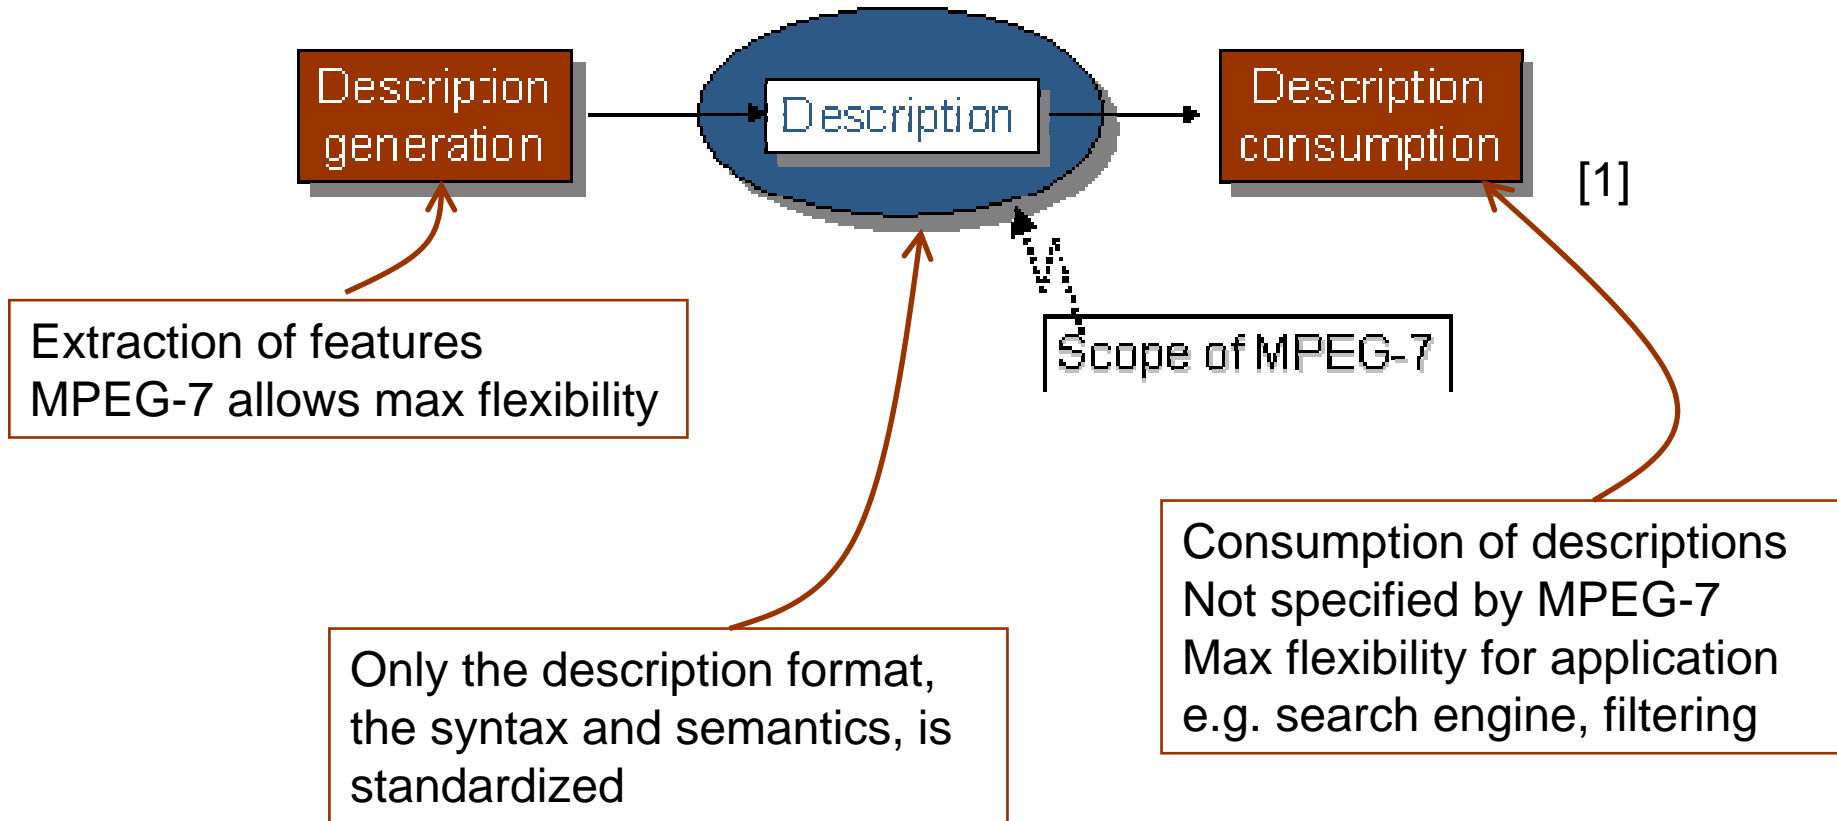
Description generation

Description

Description consumption

[1]

Scope of MPEG-7

Extraction of features
MPEG-7 allows max flexibility

Only the description format, the syntax and semantics, is standardized

Consumption of descriptions
Not specified by MPEG-7
Max flexibility for application
e.g. search engine, filtering